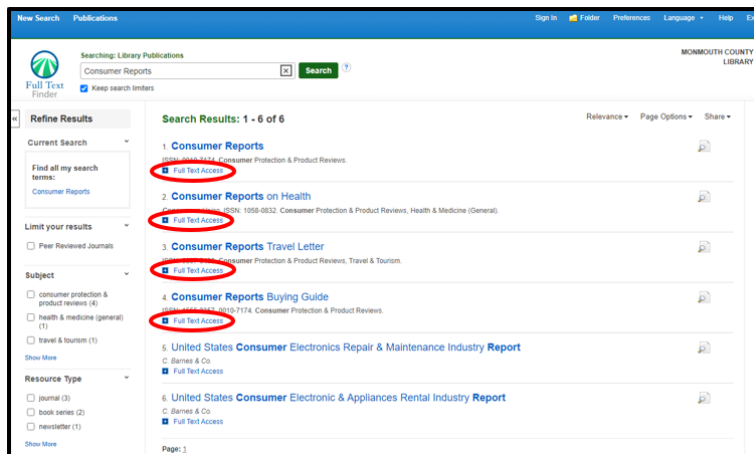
New Search Publications

Sign In Folder Preferences Language Help Ex

Full Text Finder

Searching: Library Publications
Consumer Reports
Search
Keep search limiters

MONMOUTH COUNTY LIBRARY

Refine Results

Current Search

Find all my search terms:
Consumer Reports

Limit your results
Peer Reviewed Journals

Subject
consumer protection & product reviews (4)
health & medicine (general) (1)
travel & tourism (1)
Show More

Resource Type
journal (3)
book series (2)
newsletter (1)
Show More

Search Results: 1 - 6 of 6

Relevance Page Options Share

1. Consumer Reports
ISSN: 0010-7174. Consumer Protection & Product Reviews.
Full Text Access

2. Consumer Reports on Health
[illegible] ISSN: 1058-0832. Consumer Protection & Product Reviews, Health & Medicine (General).
Full Text Access

3. Consumer Reports Travel Letter
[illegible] Consumer Protection & Product Reviews, Travel & Tourism.
Full Text Access

4. Consumer Reports Buying Guide
ISSN: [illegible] 0010-7174. Consumer Protection & Product Reviews.
Full Text Access

5. United States Consumer Electronics Repair & Maintenance Industry Report
C. Barnes & Co.
Full Text Access

6. United States Consumer Electronic & Appliances Rental Industry Report
C. Barnes & Co.
Full Text Access

Page: 1